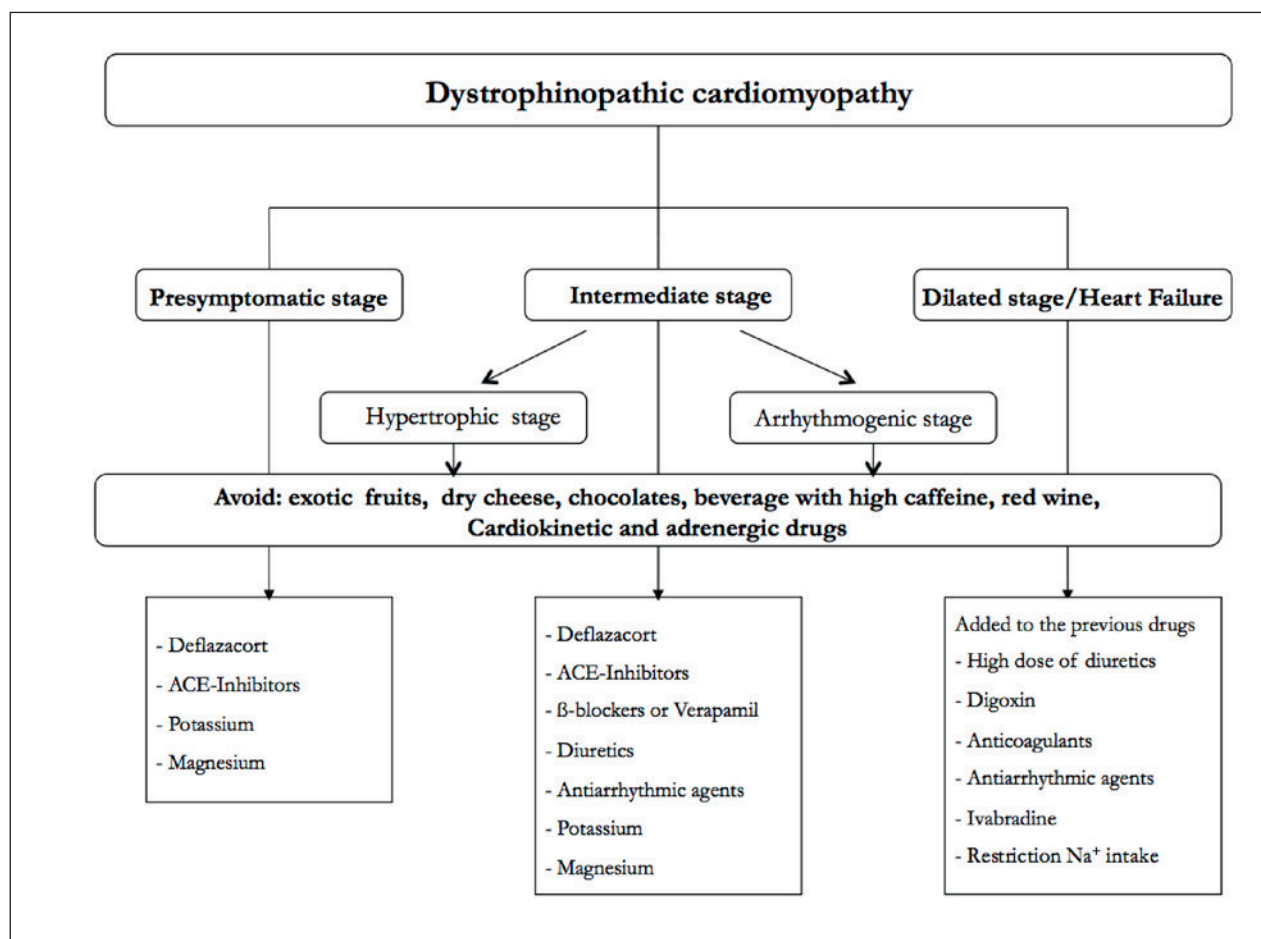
Dystrophinopathic cardiomyopathy

Presymptomatic stage

Intermediate stage

Dilated stage/Heart Failure

Hypertrophic stage

Arrhythmogenic stage

Avoid: exotic fruits, dry cheese, chocolates, beverage with high caffeine, red wine, Cardiokinetic and adrenergic drugs

- Deflazacort
- ACE-Inhibitors
- Potassium
- Magnesium

- Deflazacort
- ACE-Inhibitors
- ß-blockers or Verapamil
- Diuretics
- Antiarrhythmic agents
- Potassium
- Magnesium

Added to the previous drugs
- High dose of diuretics
- Digoxin
- Anticoagulants
- Antiarrhythmic agents
- Ivabradine
- Restriction $Na^+$ intake